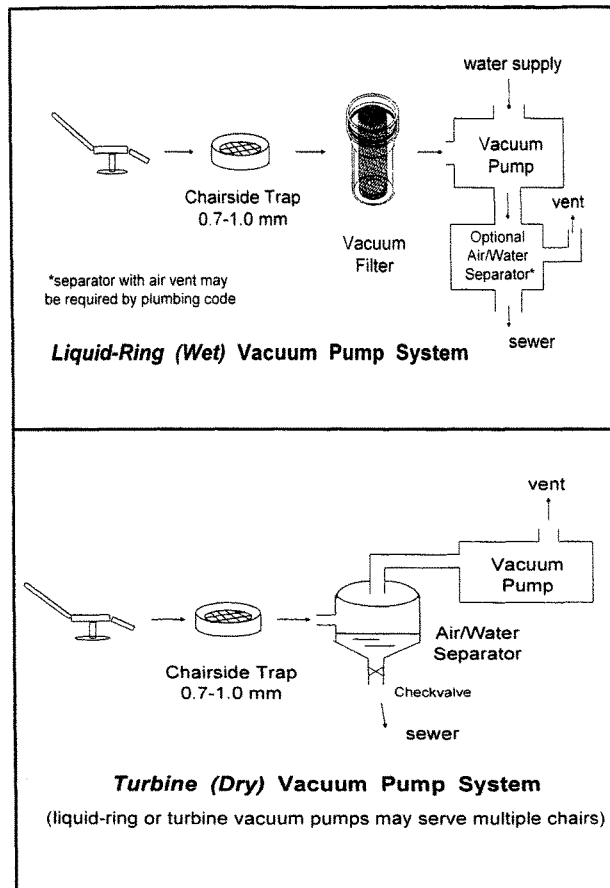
water supply

Vacuum Pump

Chairside Trap
0.7-1.0 mm

Vacuum Filter

Optional Air/Water Separator*

vent

*separator with air vent may be required by plumbing code

sewer

*Liquid-Ring (Wet)* **Vacuum Pump System**

vent

Vacuum Pump

Air/Water Separator

Chairside Trap
0.7-1.0 mm

Checkvalve

sewer

*Turbine (Dry)* **Vacuum Pump System**

(liquid-ring or turbine vacuum pumps may serve multiple chairs)